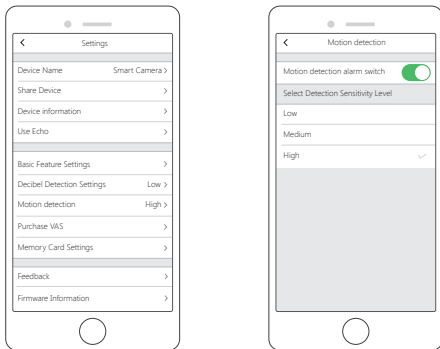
<
Settings

Device Name Smart Camera >
Share Device >
Device information >
Use Echo >

Basic Feature Settings >
Decibel Detection Settings Low >
Motion detection High >
Purchase VAS >
Memory Card Settings >

Feedback >
Firmware Information >

<
Motion detection

Motion detection alarm switch

Select Detection Sensitivity Level
Low
Medium
High